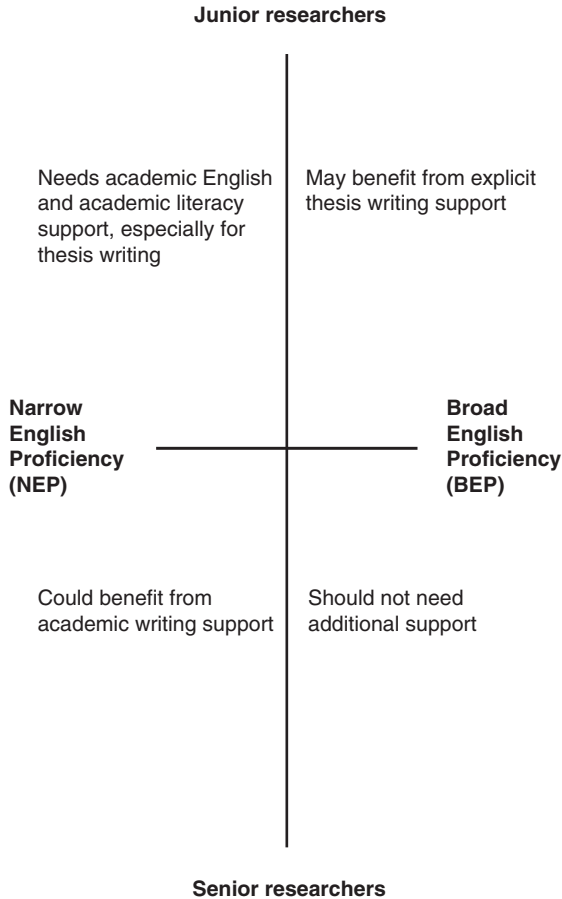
Junior researchers

Needs academic English and academic literacy support, especially for thesis writing

May benefit from explicit thesis writing support

Narrow English Proficiency (NEP)

Broad English Proficiency (BEP)

Could benefit from academic writing support

Should not need additional support

Senior researchers